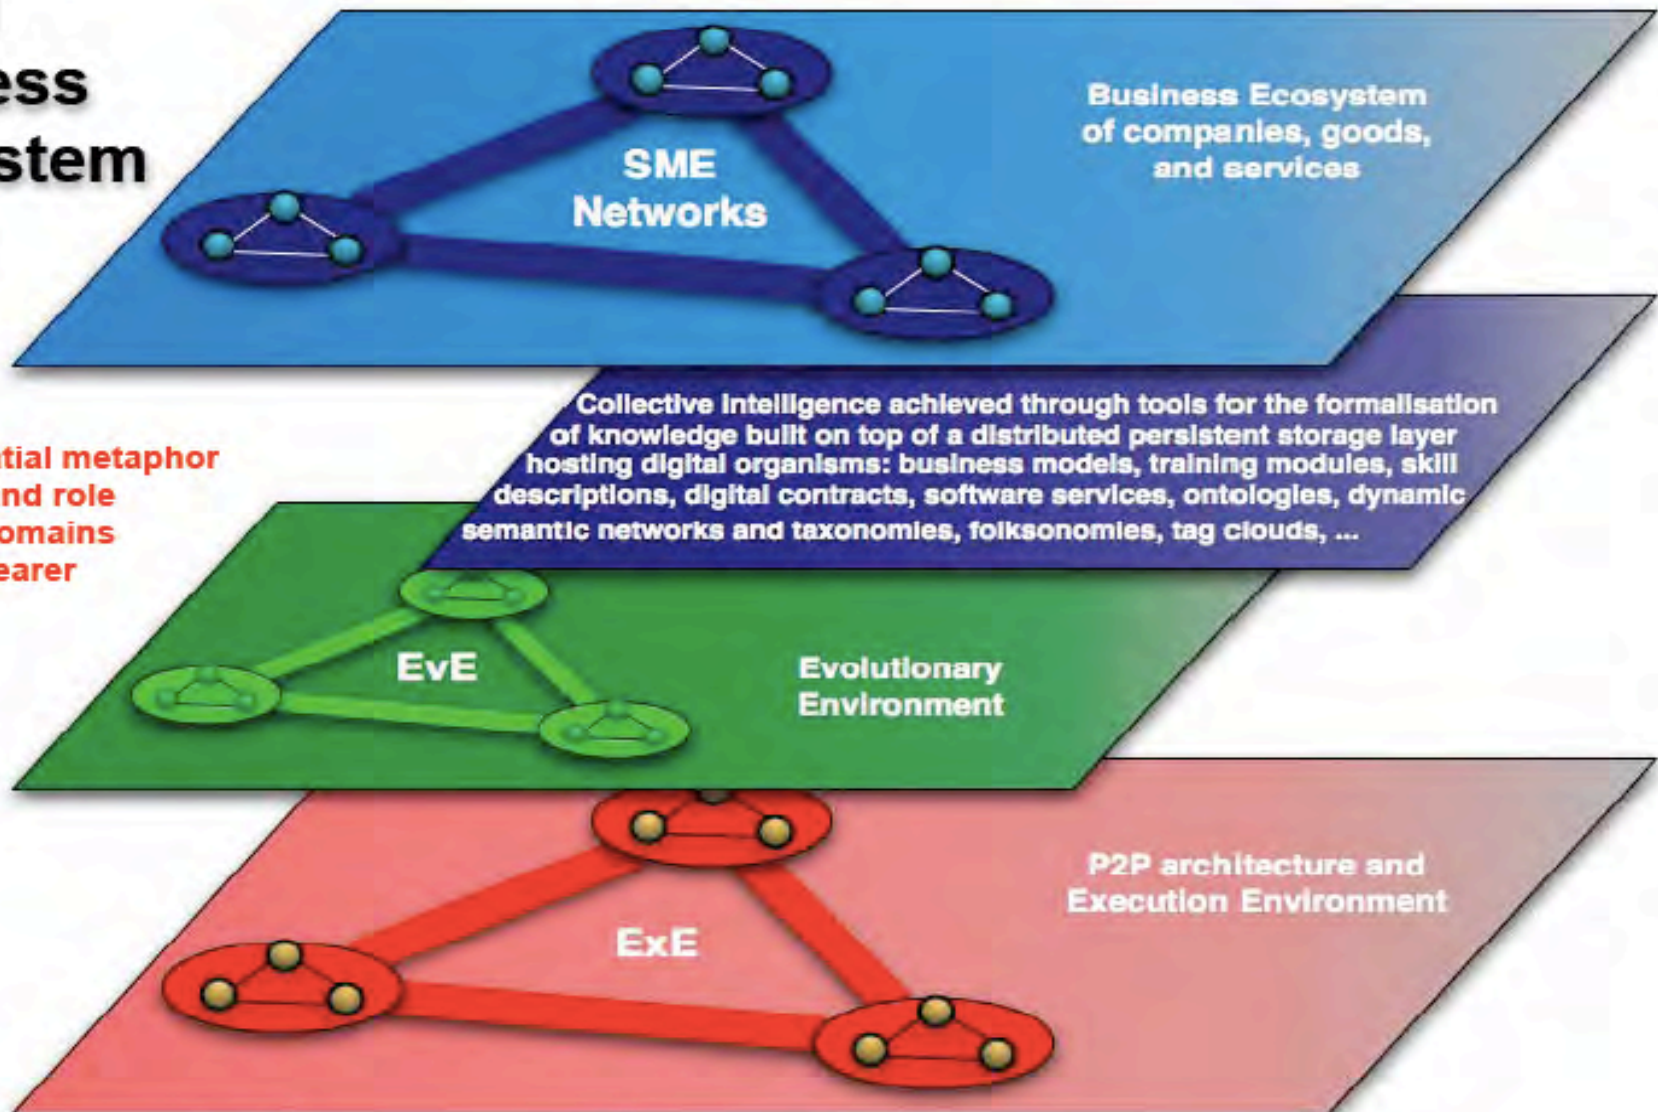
ess
stem

tial metaphor
nd role
omains
earer

SME Networks

Business Ecosystem of companies, goods, and services

Collective intelligence achieved through tools for the formalisation of knowledge built on top of a distributed persistent storage layer hosting digital organisms: business models, training modules, skill descriptions, digital contracts, software services, ontologies, dynamic semantic networks and taxonomies, folksonomies, tag clouds, ...

EvE

Evolutionary Environment

ExE

P2P architecture and Execution Environment